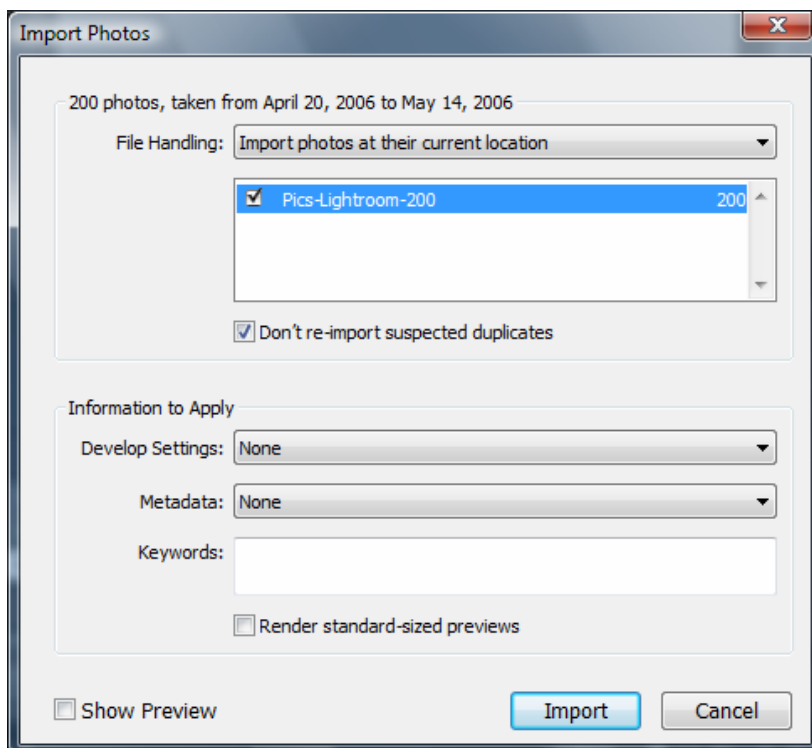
Import Photos

200 photos, taken from April 20, 2006 to May 14, 2006

File Handling: Import photos at their current location

Pics-Lightroom-200 200

Don't re-import suspected duplicates

Information to Apply

Develop Settings: None

Metadata: None

Keywords:

Render standard-sized previews

Show Preview

Import

Cancel